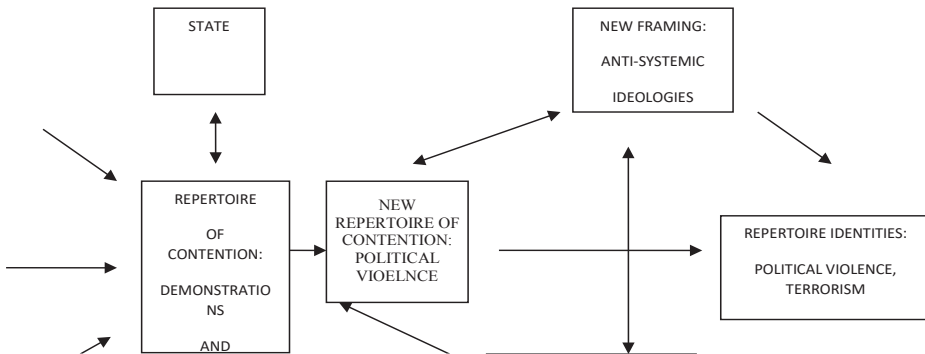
STATE

NEW FRAMING:

ANTI-SYSTEMIC

IDEOLOGIES

REPERTOIRE

OF CONTENTION:

DEMONSTRATIONS

AND

NEW REPERTOIRE OF CONTENTION: POLITICAL VIOELNCE

REPERTOIRE IDENTITIES:

POLITICAL VIOLENCE, TERRORISM